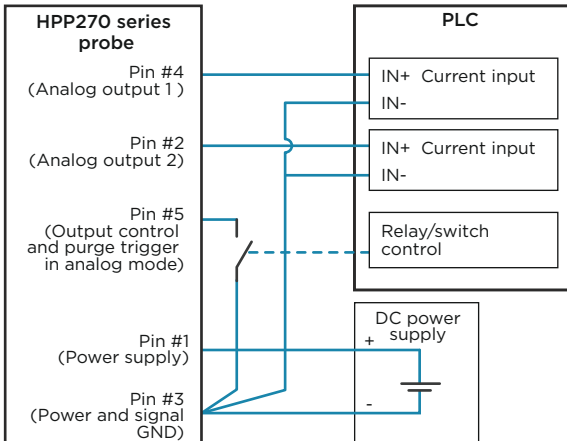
HPP270 series probe

Pin #4
(Analog output 1 )

Pin #2
(Analog output 2)

Pin #5
(Output control and purge trigger in analog mode)

Pin #1
(Power supply)

Pin #3
(Power and signal GND)

PLC

IN+ Current input
IN-

IN+ Current input
IN-

Relay/switch control

DC power supply
+
-